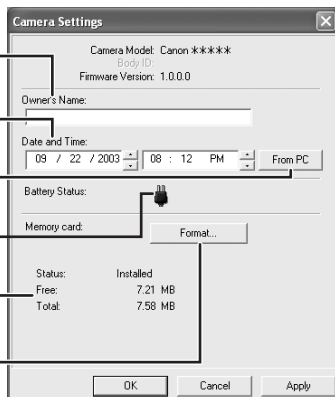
Camera Settings

Camera Model: Canon ✱✱✱✱✱
Body ID:
Firmware Version: 1.0.0.0

Owner's Name:

Date and Time:
09 / 22 / 2003 08 : 12 PM From PC

Battery Status:

Memory card:
Format...

Status: Installed
Free: 7.21 MB
Total: 7.58 MB

OK Cancel Apply